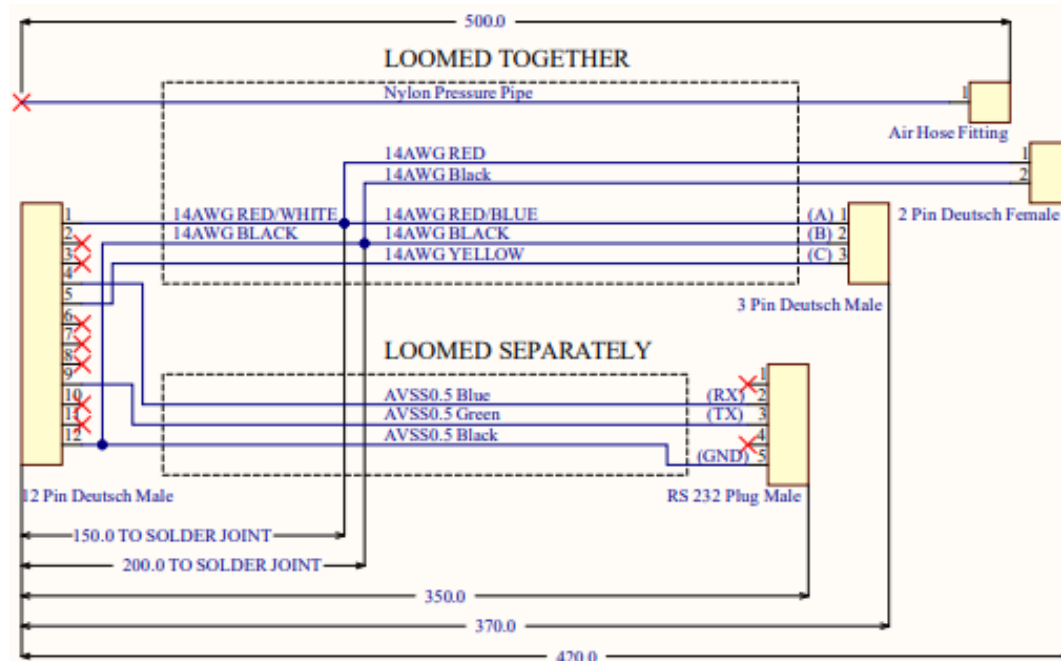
500.0

LOOMED TOGETHER

Nylon Pressure Pipe

1
Air Hose Fitting

14AWG RED
14AWG Black

1
2
2 Pin Deutsch Female

1
2
3
4
5
6
7
8
9
10
11
12

14AWG RED/WHITE
14AWG BLACK

14AWG RED/BLUE
14AWG BLACK
14AWG YELLOW

(A) 1
(B) 2
(C) 3
3 Pin Deutsch Male

LOOMED SEPARATELY

AVSS0.5 Blue
AVSS0.5 Green
AVSS0.5 Black

1
(RX) 2
(TX) 3
4
(GND) 5
RS 232 Plug Male

12 Pin Deutsch Male

150.0 TO SOLDER JOINT
200.0 TO SOLDER JOINT
350.0
370.0
420.0